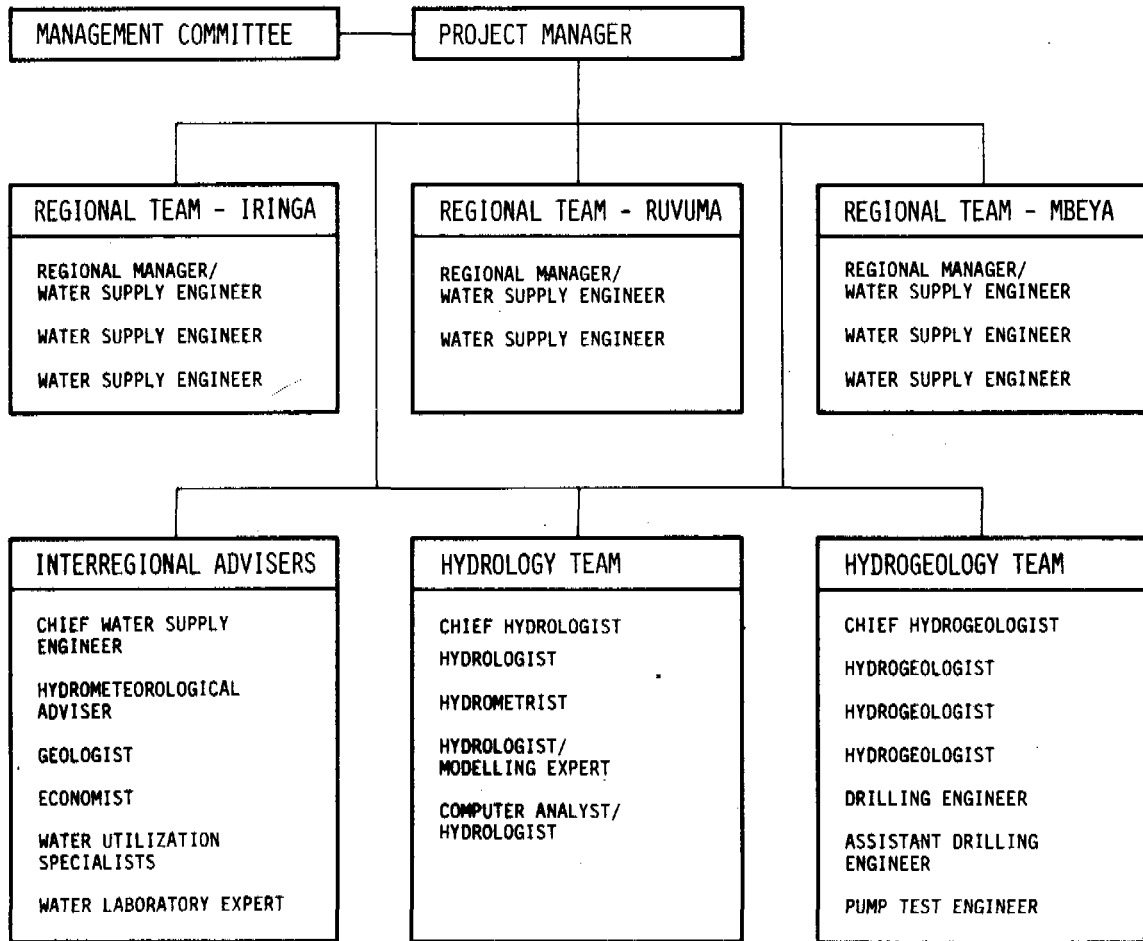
MANAGEMENT COMMITTEE

PROJECT MANAGER

REGIONAL TEAM - IRINGA

REGIONAL MANAGER/ WATER SUPPLY ENGINEER

WATER SUPPLY ENGINEER

WATER SUPPLY ENGINEER

REGIONAL TEAM - RUVUMA

REGIONAL MANAGER/ WATER SUPPLY ENGINEER

WATER SUPPLY ENGINEER

REGIONAL TEAM - MBEYA

REGIONAL MANAGER/ WATER SUPPLY ENGINEER

WATER SUPPLY ENGINEER

WATER SUPPLY ENGINEER

INTERREGIONAL ADVISERS

CHIEF WATER SUPPLY ENGINEER

HYDROMETEOROLOGICAL ADVISER

GEOLOGIST

ECONOMIST

WATER UTILIZATION SPECIALISTS

WATER LABORATORY EXPERT

HYDROLOGY TEAM

CHIEF HYDROLOGIST

HYDROLOGIST

HYDROMETRIST

HYDROLOGIST/ MODELLING EXPERT

COMPUTER ANALYST/ HYDROLOGIST

HYDROGEOLOGY TEAM

CHIEF HYDROGEOLOGIST

HYDROGEOLOGIST

HYDROGEOLOGIST

HYDROGEOLOGIST

DRILLING ENGINEER

ASSISTANT DRILLING ENGINEER

PUMP TEST ENGINEER